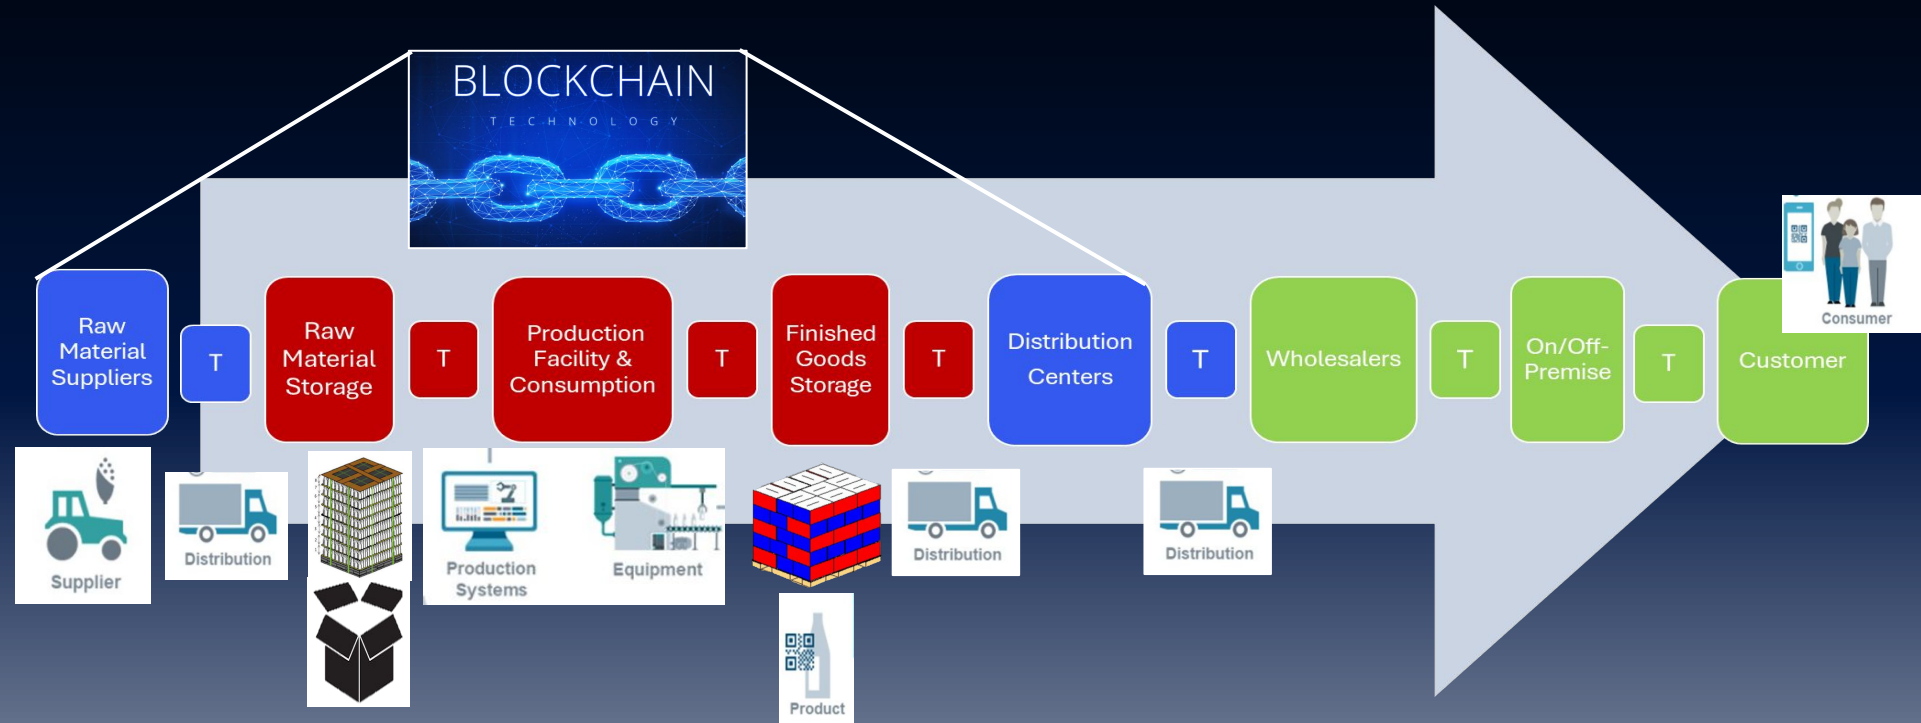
BLOCKCHAIN
TECHNOLOGY

Raw Material Suppliers

T

Raw Material Storage

T

Production Facility & Consumption

T

Finished Goods Storage

T

Distribution Centers

T

Wholesalers

T

On/Off-Premise

T

Customer

Consumer

Supplier

Distribution

Production Systems

Equipment

Distribution

Distribution

Product